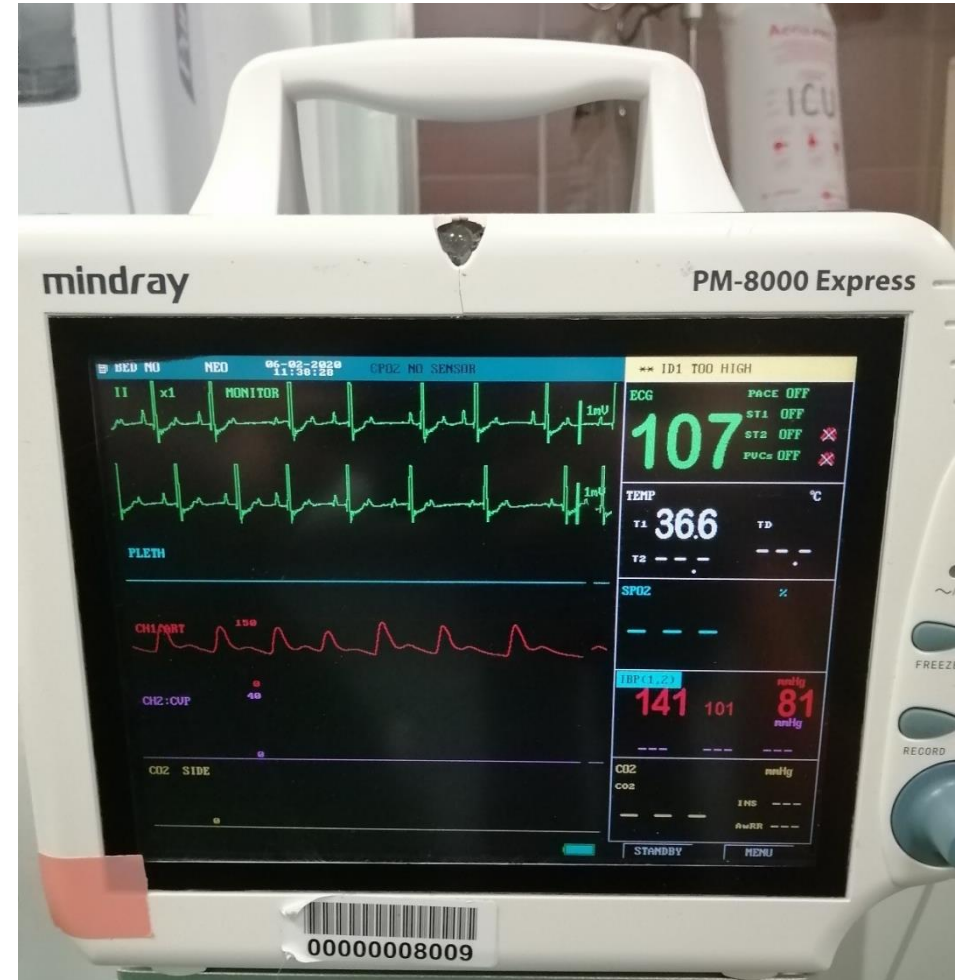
ICU

mindray

PM-8000 Express

BED NO NEO 06-02-2020 11:36:28 CPO2 NO SENSOR

** ID1 TOO HIGH

II x1 MONITOR

1mV

1mV

ECG

PACE OFF

ST1 OFF

ST2 OFF

PVCs OFF

107

TEMP

°C

T1 36.6

TD

T2 - - . -

- - . -

PLETH

SPO2

%

- - -

CH1:ART 150

CH2:CVP 40

0

0

IBP(1,2)

mmHg

141 101

81

mmHg

--- --- ---

CO2 SIDE

0

CO2

mmHg

CO2

- - -

INS ---

AwRR ---

STANDBY

MENU

FREEZE

RECORD

00000008009